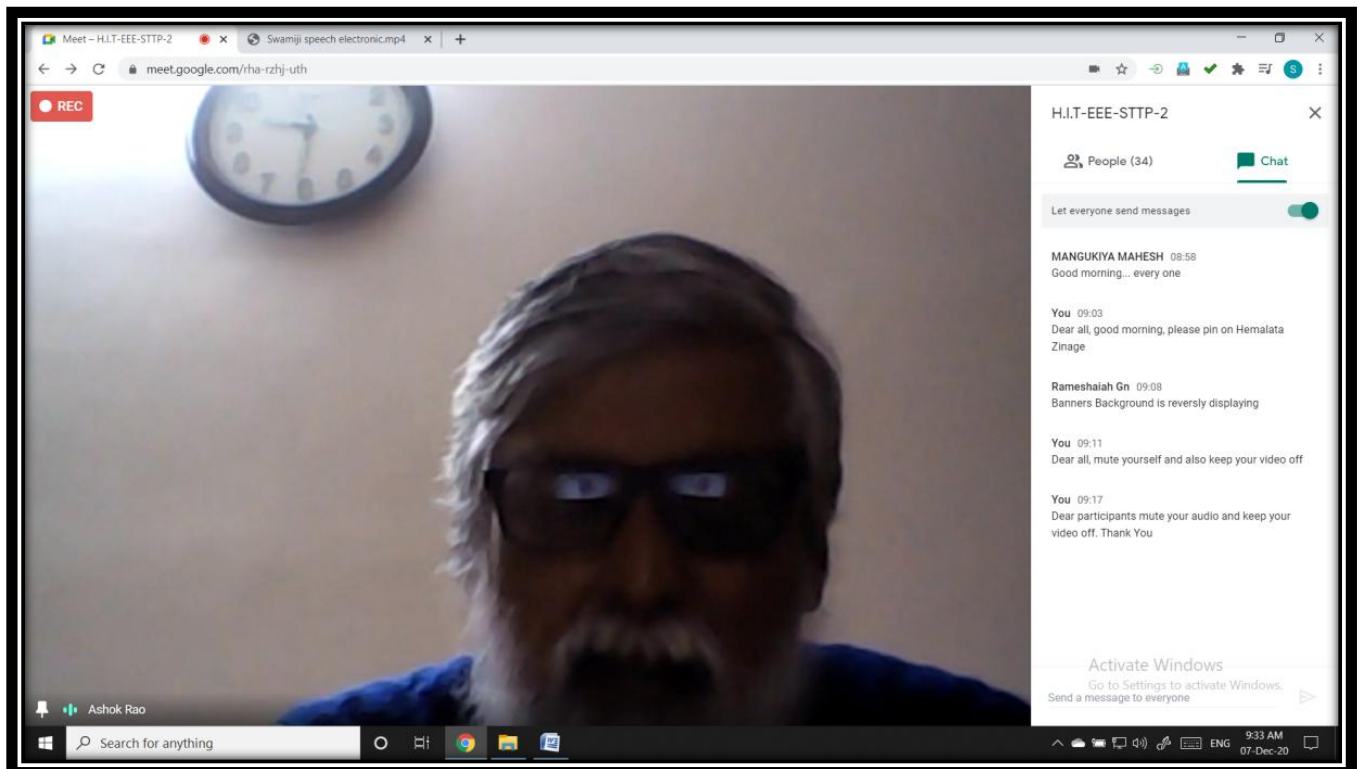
Meet – H.I.T-EEE-STTP-2
Swamiji speech electronic.mp4
meet.google.com/rha-rzhj-uth

REC

H.I.T-EEE-STTP-2

People (34)
Chat

Let everyone send messages

MANGUKIYA MAHESH 08:58
Good morning... every one

You 09:03
Dear all, good morning, please pin on Hemalata Zinage

Rameshaiah Gn 09:08
Banners Background is reversly displaying

You 09:11
Dear all, mute yourself and also keep your video off

You 09:17
Dear participants mute your audio and keep your video off. Thank You

Activate Windows
Go to Settings to activate Windows.
Send a message to everyone

Ashok Rao

Search for anything

ENG
9:33 AM
07-Dec-20